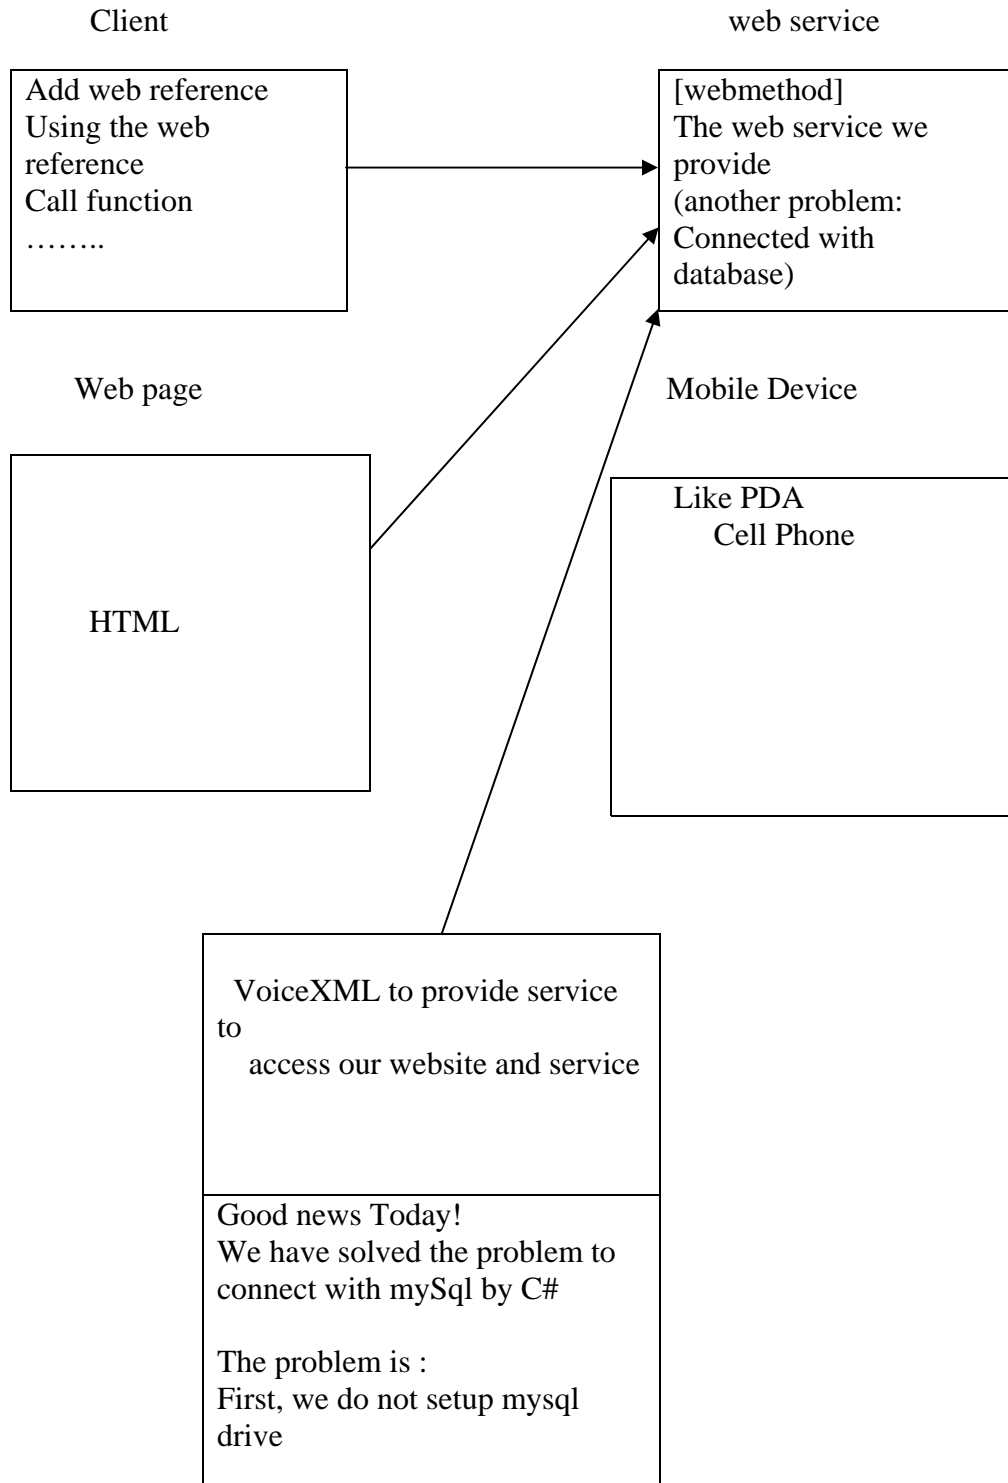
Client

web service

Add web reference
Using the web reference
Call function
……..

[webmethod]
The web service we provide
(another problem: Connected with database)

Web page

Mobile Device

HTML

Like PDA
Cell Phone

VoiceXML to provide service to
access our website and service

Good news Today!
We have solved the problem to connect with mySql by C#

The problem is :
First, we do not setup mysql drive